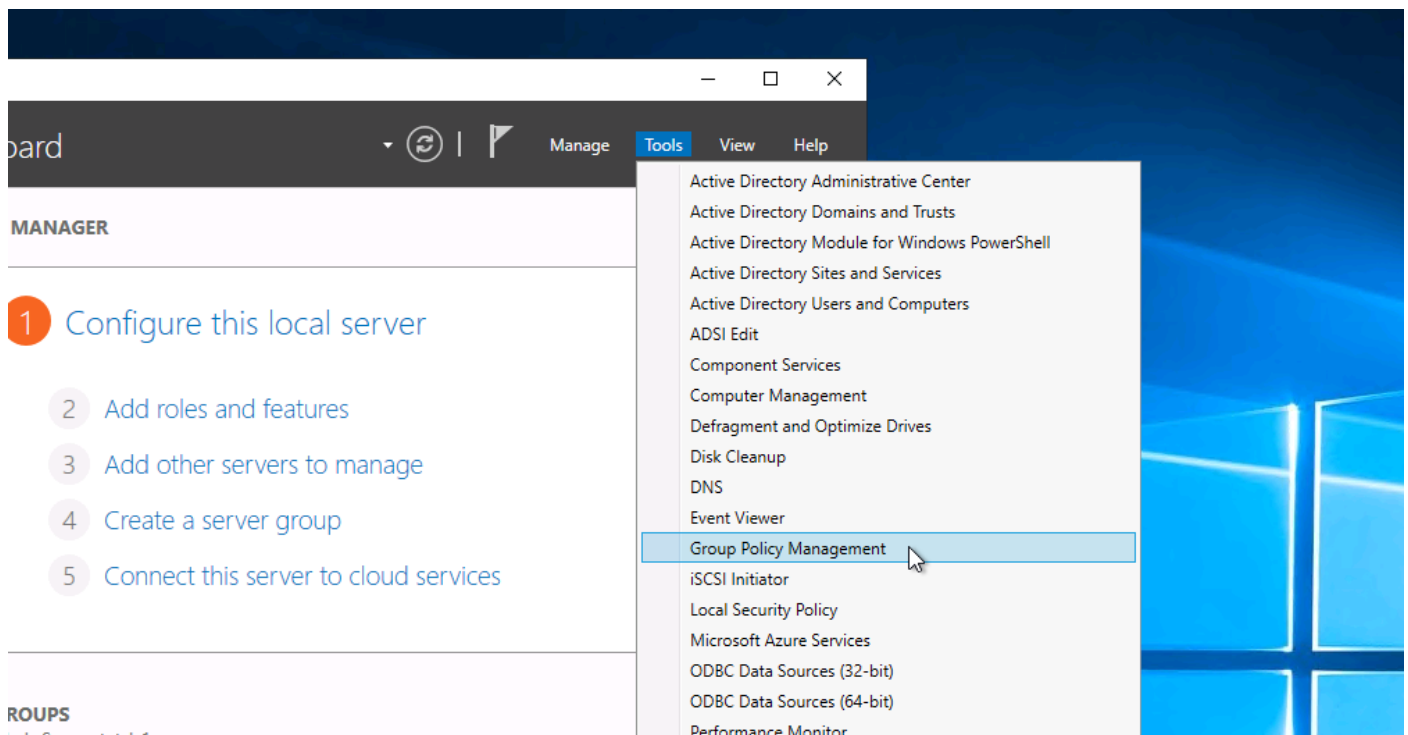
oard

Manage Tools View Help

MANAGER

1 Configure this local server

2 Add roles and features

3 Add other servers to manage

4 Create a server group

5 Connect this server to cloud services

ROUPS

Active Directory Administrative Center
Active Directory Domains and Trusts
Active Directory Module for Windows PowerShell
Active Directory Sites and Services
Active Directory Users and Computers
ADSI Edit
Component Services
Computer Management
Defragment and Optimize Drives
Disk Cleanup
DNS
Event Viewer
Group Policy Management
iSCSI Initiator
Local Security Policy
Microsoft Azure Services
ODBC Data Sources (32-bit)
ODBC Data Sources (64-bit)
Performance Monitor